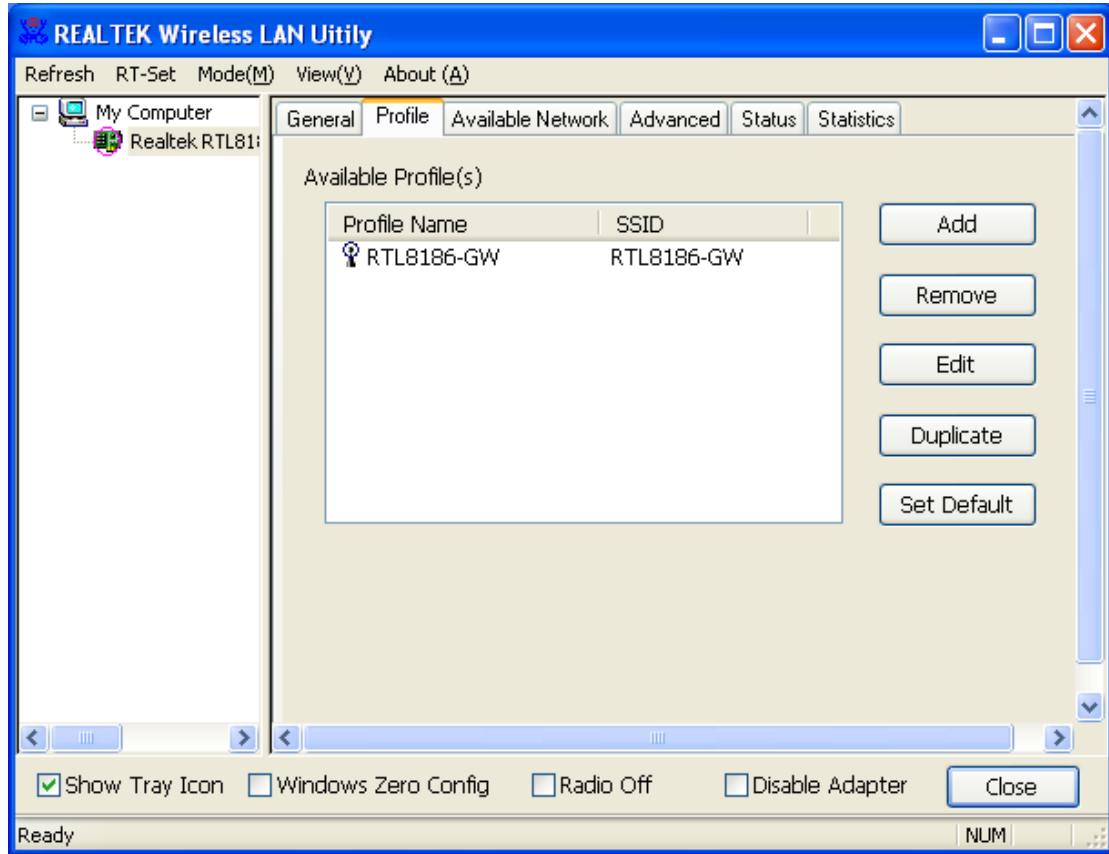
REALTEK Wireless LAN Uitily

Refresh RT-Set Mode(M) View(V) About (A)

My Computer
Realtek RTL81

General Profile Available Network Advanced Status Statistics

Available Profile(s)

| Profile Name | SSID |
|---|---|
| RTL8186-GW | RTL8186-GW |

Add
Remove
Edit
Duplicate
Set Default

Show Tray Icon Windows Zero Config Radio Off Disable Adapter Close

Ready NUM